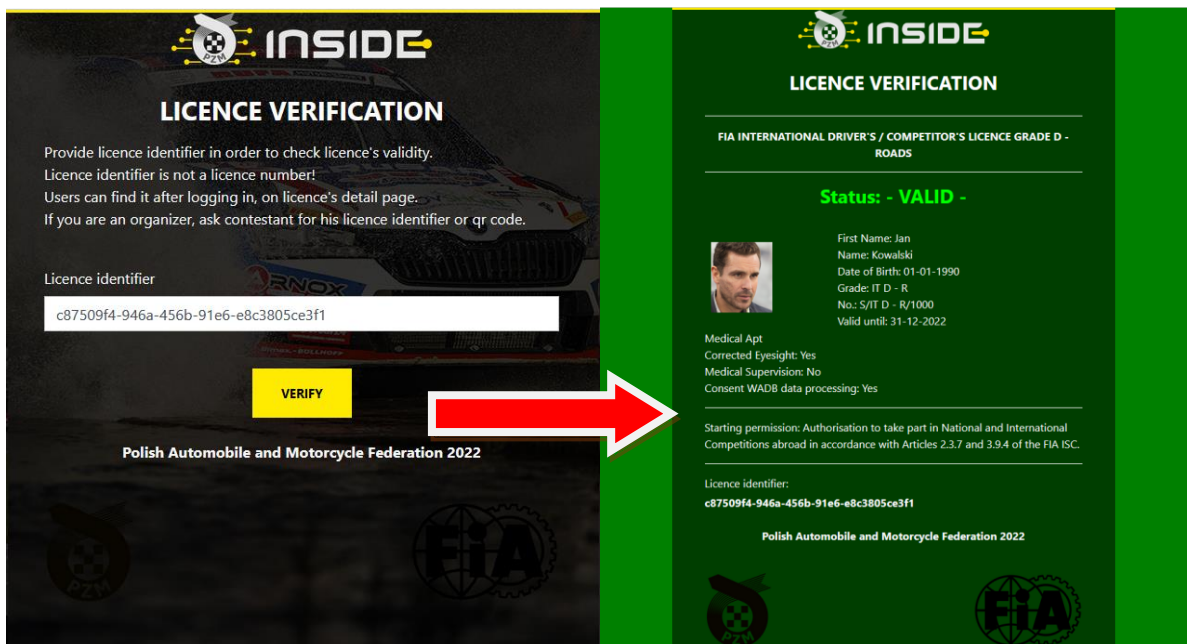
PZM INSIDE

LICENCE VERIFICATION

Provide licence identifier in order to check licence's validity.
Licence identifier is not a licence number!
Users can find it after logging in, on licence's detail page.
If you are an organizer, ask contestant for his licence identifier or qr code.

Licence identifier

c87509f4-946a-456b-91e6-e8c3805ce3f1

VERIFY

Polish Automobile and Motorcycle Federation 2022

PZM FIA

PZM INSIDE

LICENCE VERIFICATION

FIA INTERNATIONAL DRIVER'S / COMPETITOR'S LICENCE GRADE D - ROADS

Status: - VALID -

First Name: Jan
Name: Kowalski
Date of Birth: 01-01-1990
Grade: IT D - R
No.: S/IT D - R/1000
Valid until: 31-12-2022

Medical Apt
Corrected Eyesight: Yes
Medical Supervision: No
Consent WADB data processing: Yes

Starting permission: Authorisation to take part in National and International Competitions abroad in accordance with Articles 2.3.7 and 3.9.4 of the FIA ISC.

Licence identifier:
c87509f4-946a-456b-91e6-e8c3805ce3f1

Polish Automobile and Motorcycle Federation 2022

PZM FIA